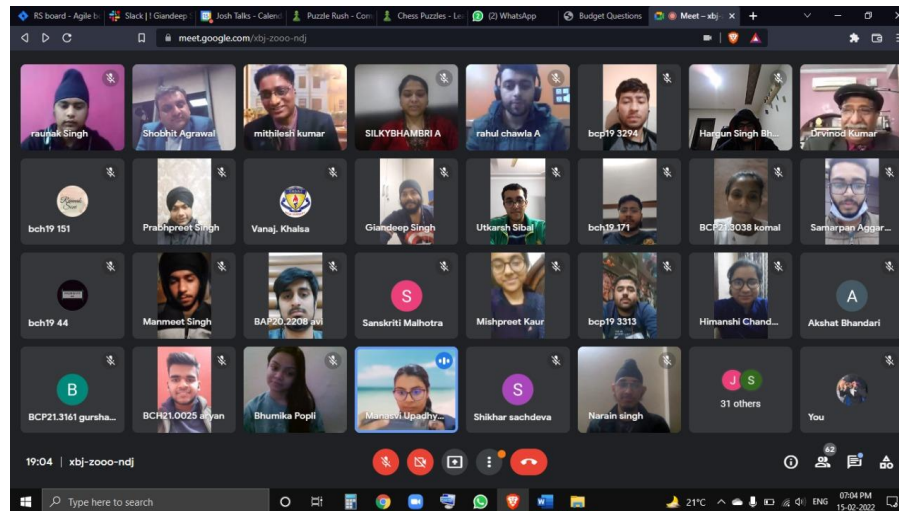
RS board - Agile b | Slack | ! Giandeep | Josh Talks - Calend | Puzzle Rush - Com | Chess Puzzles - Le | (2) WhatsApp | Budget Questions | Meet – xbj- ×

meet.google.com/xbj-zooo-ndj

raunak Singh
Shobhit Agrawal
mithilesh kumar
SILKYBHAMBRI A
rahul chawla A
bcp19 3294
Hargun Singh Bh...
Drvinod Kumar
bch19 151
Prabhpreet Singh
Vanaj. Khalsa
Giandeep Singh
Utkarsh Sibal
bch19 171
BCP21.3038 komal
Samarpan Aggar...
bch19 44
Manmeet Singh
BAP20.2208 avi
S
Sanskriti Malhotra
Mishpreet Kaur
bcp19 3313
Himanshi Chand...
A
Akshat Bhandari
B
BCP21.3161 gursha...
BCH21.0025 aryan
Bhumika Popli
Mansvi Upadhy...
S
Shikhar sachdeva
Narain singh
J S
31 others
You

19:04 | xbj-zooo-ndj

62

Type here to search

21°C ENG 07:04 PM 15-02-2022